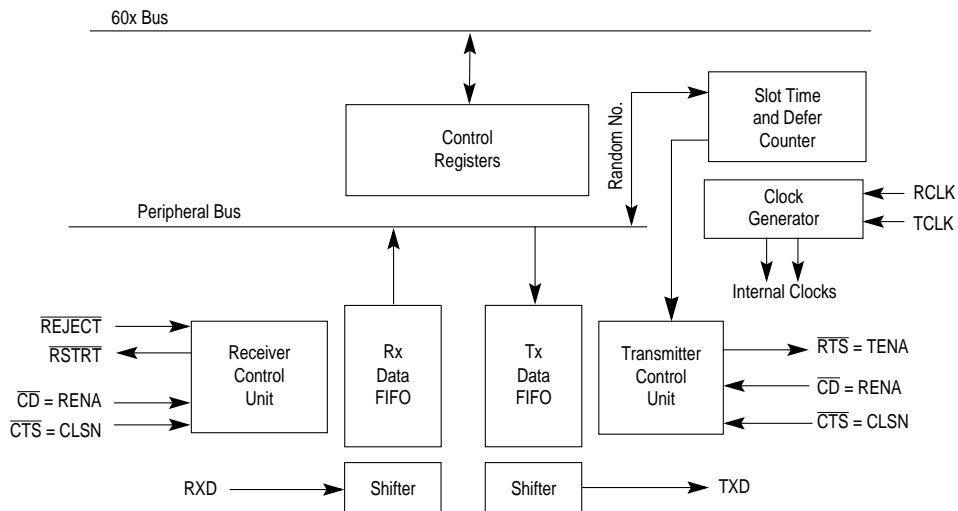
60x Bus

Control Registers

Random No.

Slot Time and Defer Counter

Clock Generator

RCLK

TCLK

Peripheral Bus

Internal Clocks

$\overline{REJECT}$

$\overline{RSTRT}$

$\overline{CD}$ = RENA

$\overline{CTS}$ = CLSN

Receiver Control Unit

Rx Data FIFO

Tx Data FIFO

Transmitter Control Unit

$\overline{RTS}$ = TENA

$\overline{CD}$ = RENA

$\overline{CTS}$ = CLSN

RXD

Shifter

Shifter

TXD